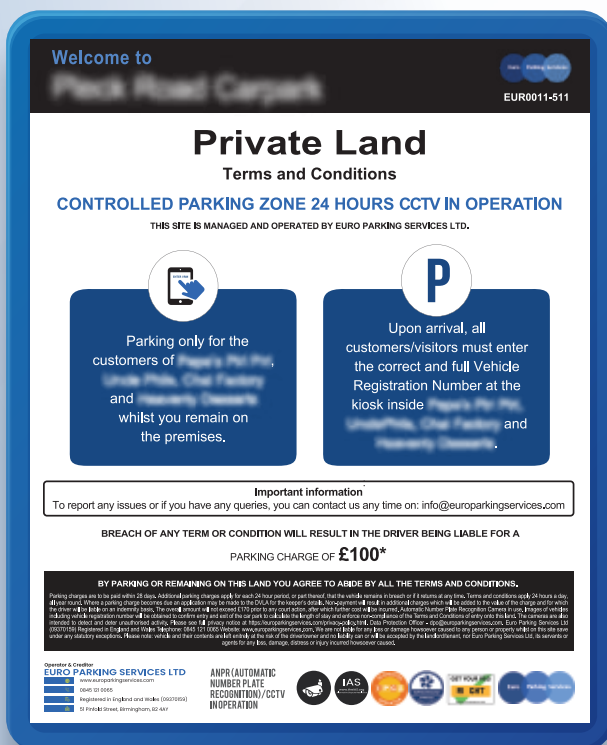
Welcome to
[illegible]

Euro Parking Services
EUR0011-511

Private Land
Terms and Conditions

CONTROLLED PARKING ZONE 24 HOURS CCTV IN OPERATION

THIS SITE IS MANAGED AND OPERATED BY EURO PARKING SERVICES LTD.

P

Parking only for the customers of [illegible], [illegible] and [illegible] whilst you remain on the premises.

Upon arrival, all customers/visitors must enter the correct and full Vehicle Registration Number at the kiosk inside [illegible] and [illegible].

Important information
To report any issues or if you have any queries, you can contact us any time on: info@europarkingservices.com

BREACH OF ANY TERM OR CONDITION WILL RESULT IN THE DRIVER BEING LIABLE FOR A PARKING CHARGE OF £100*

BY PARKING OR REMAINING ON THIS LAND YOU AGREE TO ABIDE BY ALL THE TERMS AND CONDITIONS.

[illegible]

Operator & Creditor
EURO PARKING SERVICES LTD
www.europarkingservices.com
0845 121 0065
Registered in England and Wales (09270159)
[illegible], Birmingham, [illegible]

ANPR (AUTOMATIC NUMBER PLATE RECOGNITION) / CCTV IN OPERATION

IAS
GET YOUR KEY RIGHT
Euro Parking Services